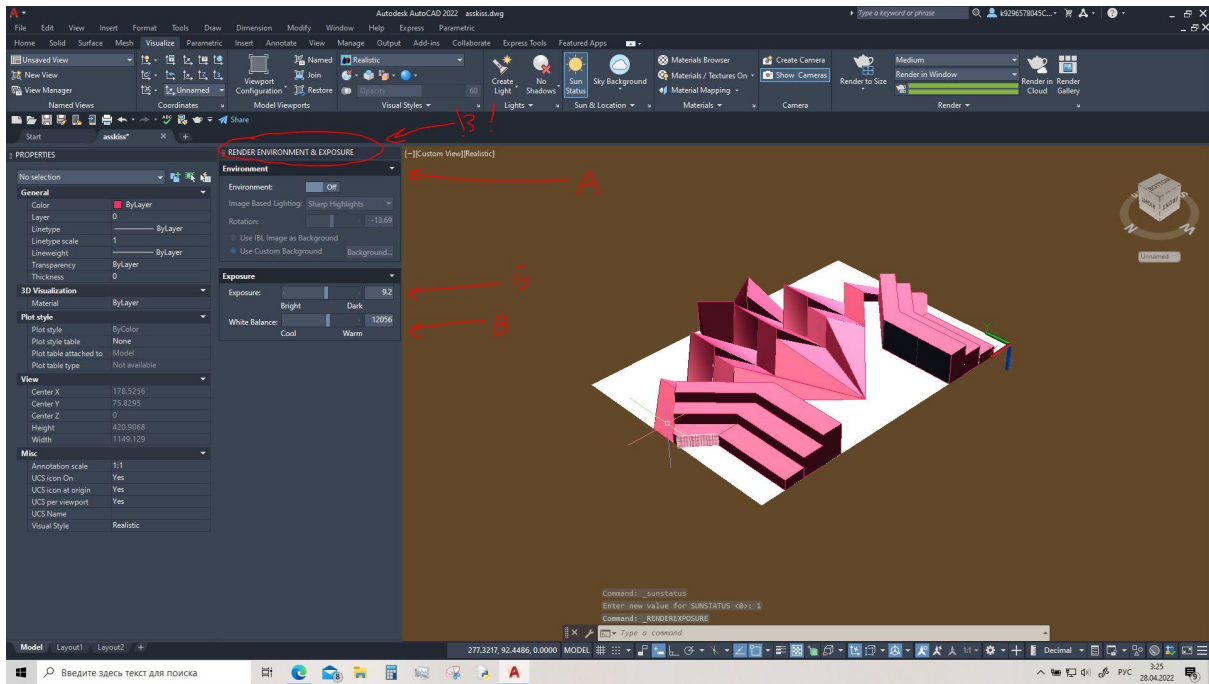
Autodesk AutoCAD 2022 asskiss.dwg
Type a keyword or phrase
k9296578045C...
File Edit View Insert Format Tools Draw Dimension Modify Window Help Express Parametric
Home Solid Surface Mesh Visualize Parametric Insert Annotate View Manage Output Add-ins Collaborate Express Tools Featured Apps
Unsaved View
New View
View Manager
Named Views
Unnamed
Coordinates
Viewport Configuration
Named
Join
Restore
Model Viewports
Realistic
Opacity
60
Visual Styles
Create Light
No Shadows
Lights
Sun Status
Sky Background
Sun & Location
Materials Browser
Materials / Textures On
Material Mapping
Materials
Create Camera
Show Cameras
Camera
Render to Size
Medium
Render in Window
Render in Cloud
Render Gallery
Render
Share
Start
asskiss*
PROPERTIES
No selection
General
Color
ByLayer
Layer
0
Linetype
ByLayer
Linetype scale
1
Lineweight
ByLayer
Transparency
ByLayer
Thickness
0
3D Visualization
Material
ByLayer
Plot style
Plot style
ByColor
Plot style table
None
Plot table attached to
Model
Plot table type
Not available
View
Center X
178.5256
Center Y
75.8295
Center Z
0
Height
420.9068
Width
1149.129
Misc
Annotation scale
1:1
UCS icon On
Yes
UCS icon at origin
Yes
UCS per viewport
Yes
UCS Name
Visual Style
Realistic
RENDER ENVIRONMENT & EXPOSURE
3!
Environment
Environment:
Off
A
Image Based Lighting:
Sharp Highlights
Rotation:
-13.69
Use IBL Image as Background
Use Custom Background
Background...
Exposure
Exposure:
9.2
Б
Bright
Dark
White Balance:
12056
B
Cool
Warm
[-][Custom View][Realistic]
Unnamed
Command: _sunstatus
Enter new value for SUNSTATUS <0>: 1
Command: _RENDEREXPOSURE
Type a command
Model
Layout1
Layout2
277.3217, 92.4486, 0.0000 MODEL
1:1
Decimal
Введите здесь текст для поиска
РУС
3:25
28.04.2022